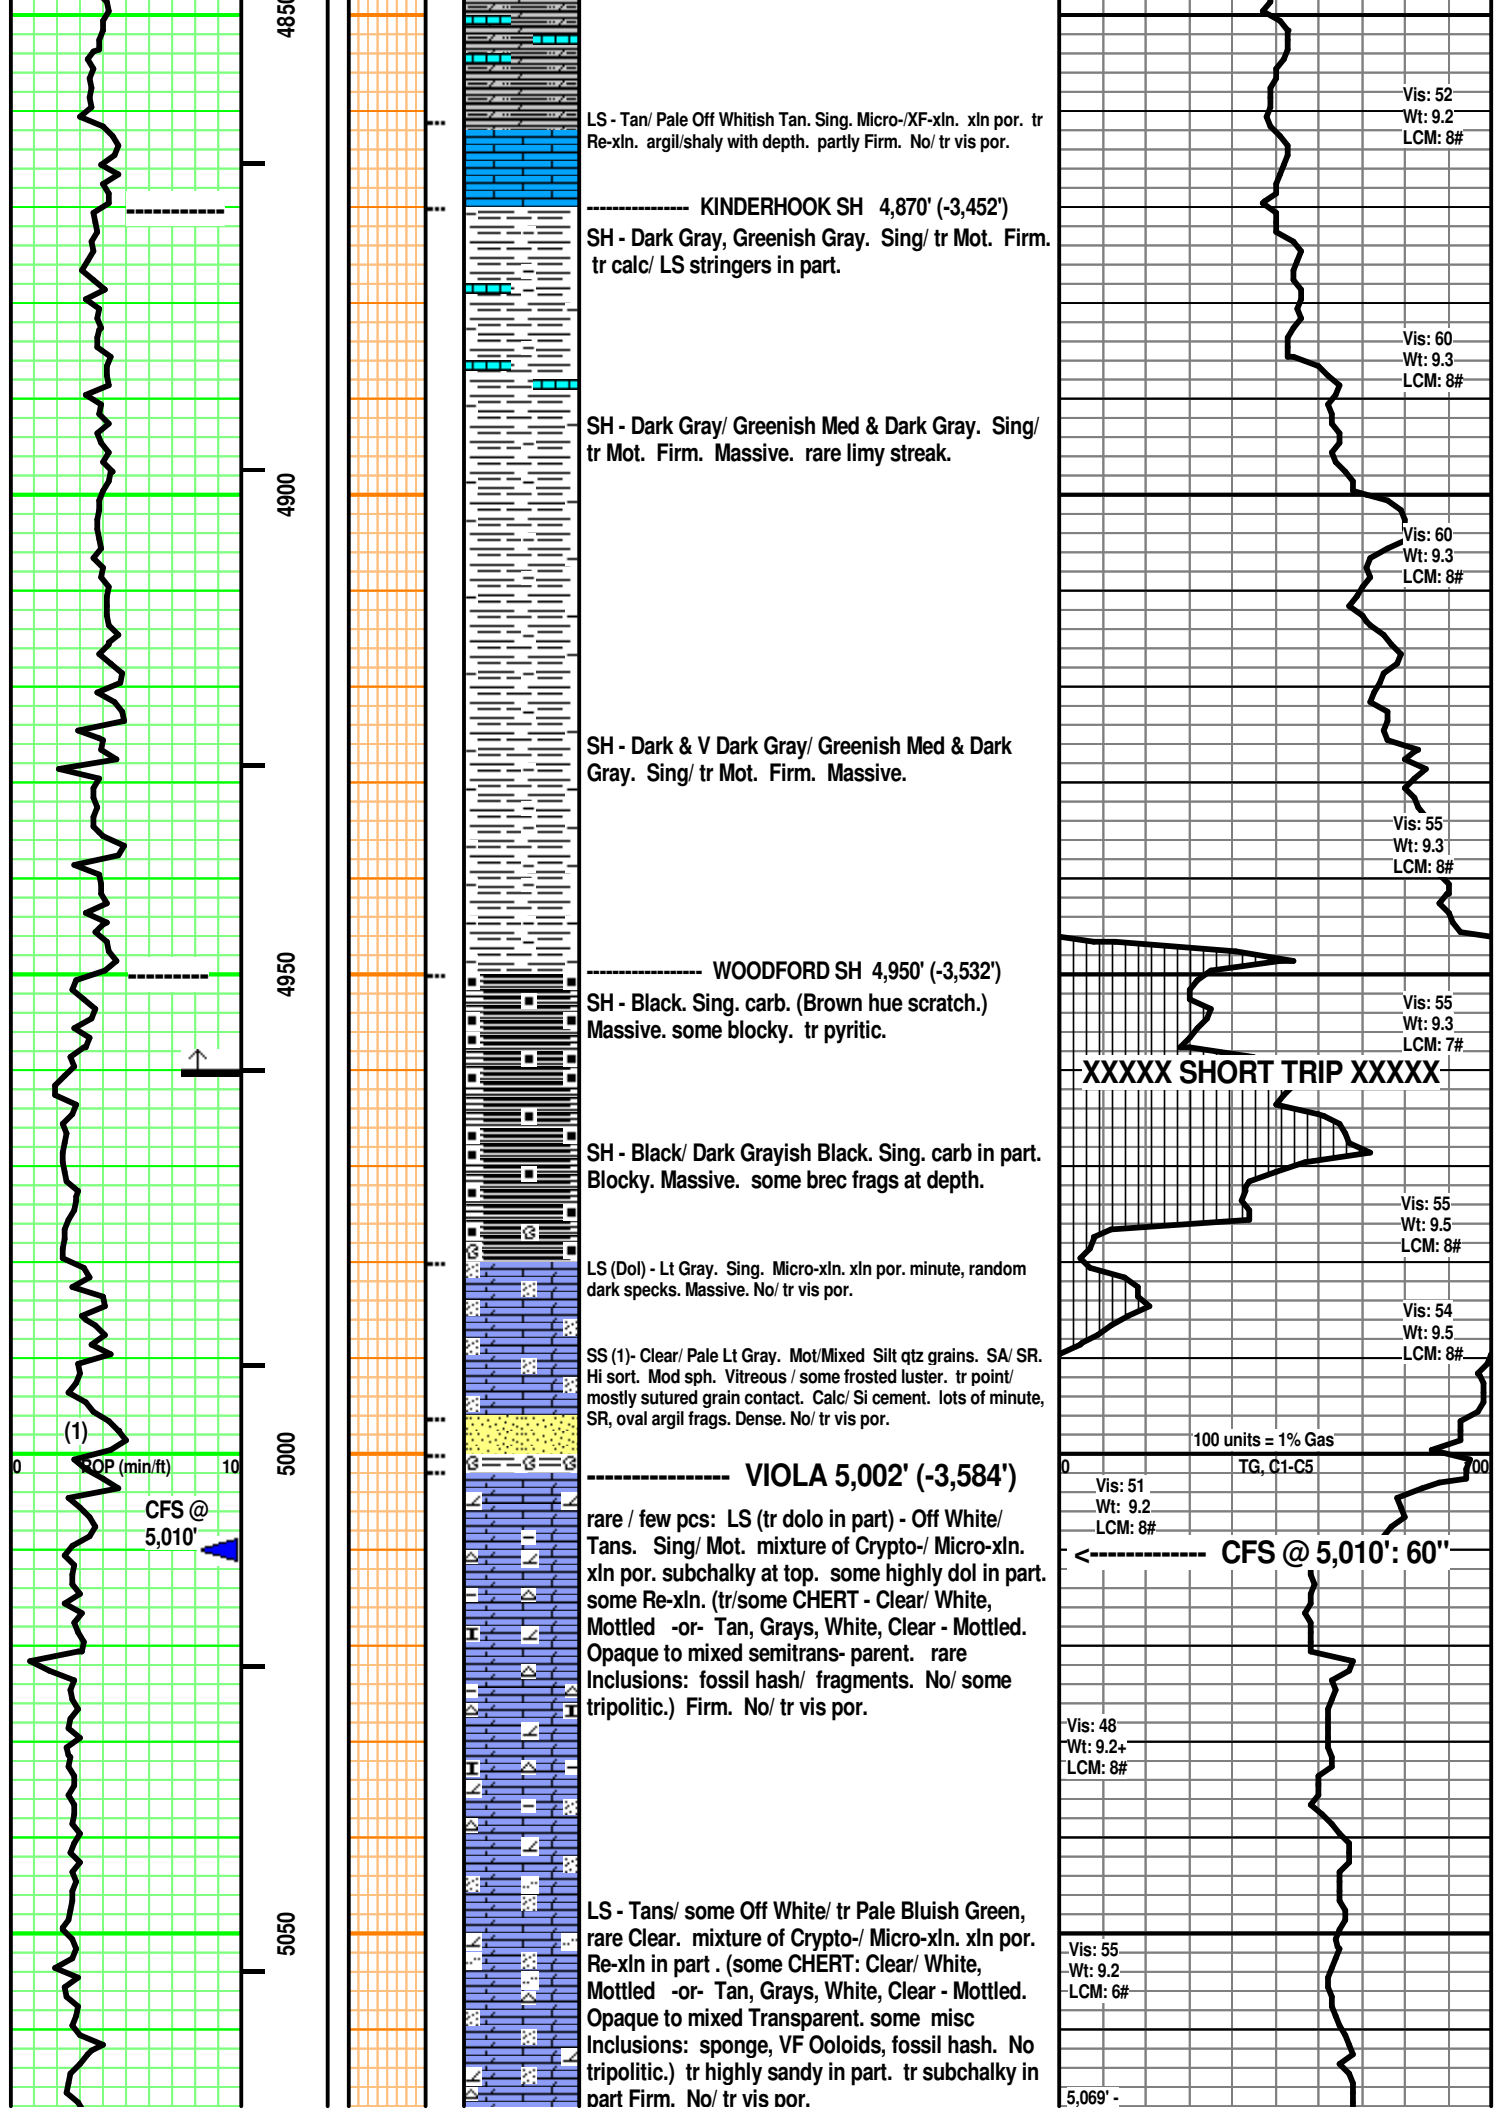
4850

LS - Tan/ Pale Off Whitish Tan. Sing. Micro-/XF-xln. xln por. tr Re-xln. argil/shaly with depth. partly Firm. No/ tr vis por.

Vis: 52
Wt: 9.2
LCM: 8#

--------------- KINDERHOOK SH 4,870' (-3,452')
SH - Dark Gray, Greenish Gray. Sing/ tr Mot. Firm. tr calc/ LS stringers in part.

Vis: 60
Wt: 9.3
LCM: 8#

SH - Dark Gray/ Greenish Med & Dark Gray. Sing/ tr Mot. Firm. Massive. rare limy streak.

4900

Vis: 60
Wt: 9.3
LCM: 8#

SH - Dark & V Dark Gray/ Greenish Med & Dark Gray. Sing/ tr Mot. Firm. Massive.

Vis: 55
Wt: 9.3
LCM: 8#

4950

----------------- WOODFORD SH 4,950' (-3,532')
SH - Black. Sing. carb. (Brown hue scratch.) Massive. some blocky. tr pyritic.

Vis: 55
Wt: 9.3
LCM: 7#

XXXXX SHORT TRIP XXXXX

SH - Black/ Dark Grayish Black. Sing. carb in part. Blocky. Massive. some brec frags at depth.

Vis: 55
Wt: 9.5
LCM: 8#

LS (Dol) - Lt Gray. Sing. Micro-xln. xln por. minute, random dark specks. Massive. No/ tr vis por.

Vis: 54
Wt: 9.5
LCM: 8#

SS (1)- Clear/ Pale Lt Gray. Mot/Mixed Silt qtz grains. SA/ SR. Hi sort. Mod sph. Vitreous / some frosted luster. tr point/ mostly sutured grain contact. Calc/ Si cement. lots of minute, SR, oval argil frags. Dense. No/ tr vis por.

(1)

100 units = 1% Gas

0 ROP (min/ft) 10

5000

---------------- VIOLA 5,002' (-3,584')

0 TG, C1-C5 100

Vis: 51
Wt: 9.2
LCM: 8#

CFS @ 5,010'

<------------- CFS @ 5,010': 60"

rare / few pcs: LS (tr dolo in part) - Off White/ Tans. Sing/ Mot. mixture of Crypto-/ Micro-xln. xln por. subchalky at top. some highly dol in part. some Re-xln. (tr/some CHERT - Clear/ White, Mottled -or- Tan, Grays, White, Clear - Mottled. Opaque to mixed semitrans- parent. rare Inclusions: fossil hash/ fragments. No/ some tripolitic.) Firm. No/ tr vis por.

Vis: 48
Wt: 9.2+
LCM: 8#

5050

LS - Tans/ some Off White/ tr Pale Bluish Green, rare Clear. mixture of Crypto-/ Micro-xln. xln por. Re-xln in part . (some CHERT: Clear/ White, Mottled -or- Tan, Grays, White, Clear - Mottled. Opaque to mixed Transparent. some misc Inclusions: sponge, VF Ooloids, fossil hash. No tripolitic.) tr highly sandy in part. tr subchalky in part Firm. No/ tr vis por.

Vis: 55
Wt: 9.2
LCM: 6#

5,069' -